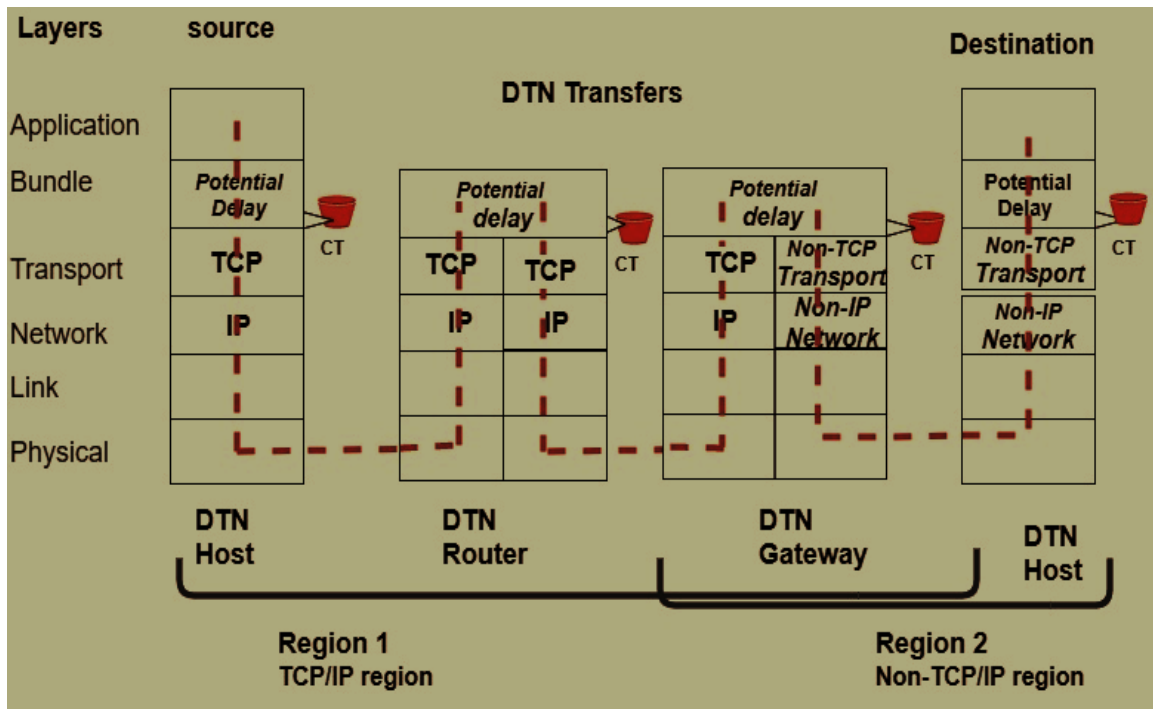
Layers source

Destination

DTN Transfers

Application

Bundle

Transport

Network

Link

Physical

Potential Delay

CT

TCP

IP

Potential delay

TCP

TCP

CT

IP

IP

Potential delay

TCP

Non-TCP Transport

CT

IP

Non-IP Network

Potential Delay

Non-TCP Transport

CT

Non-IP Network

DTN Host

DTN Router

DTN Gateway

DTN Host

Region 1
TCP/IP region

Region 2
Non-TCP/IP region